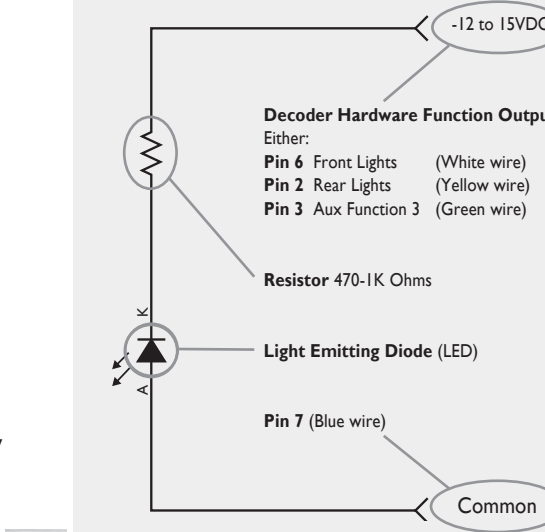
-12 to 15VDC

Decoder Hardware Function Outpu

Either:

| | | |
|---|---|---|
| Pin 6 | Front Lights | (White wire) |
| Pin 2 | Rear Lights | (Yellow wire) |
| Pin 3 | Aux Function 3 | (Green wire) |

Resistor 470-1K Ohms

K

A

Light Emitting Diode (LED)

Pin 7 (Blue wire)

Common